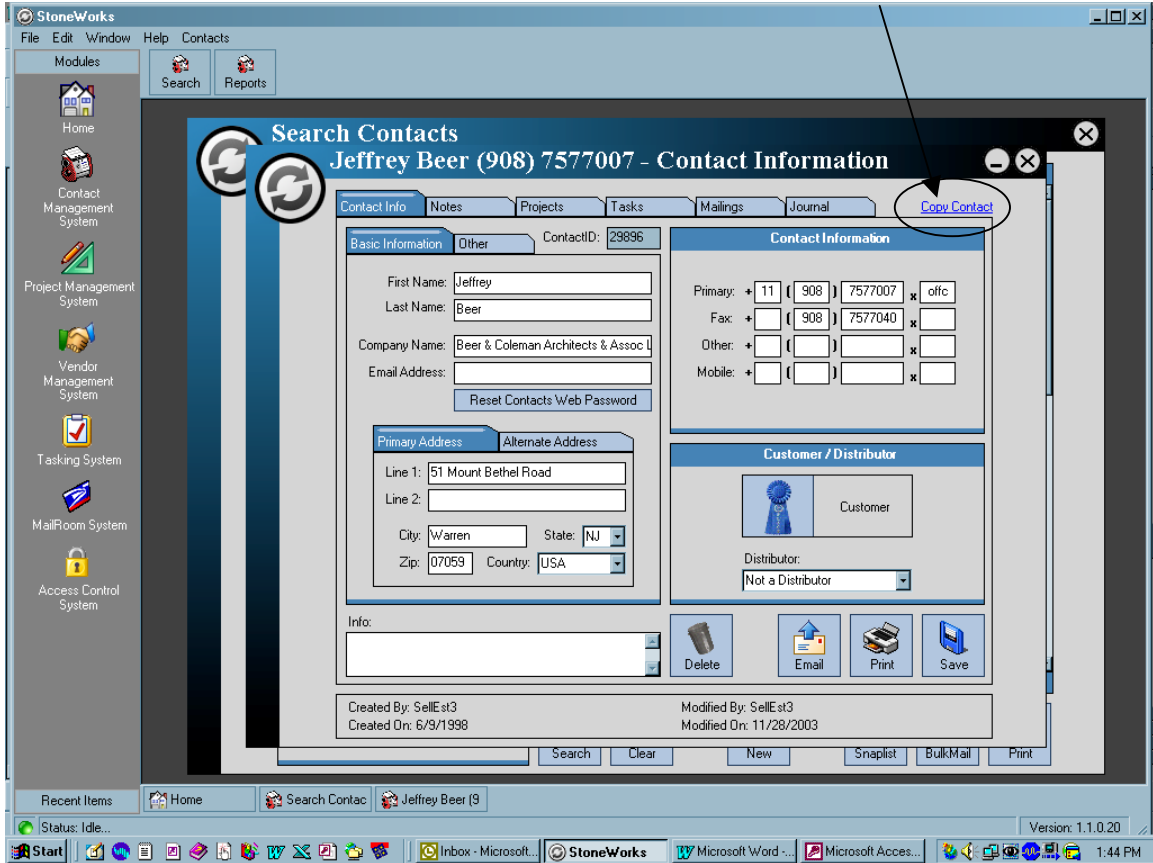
StoneWorks
File Edit Window Help Contacts
Modules
Search Reports
Home
Contact Management System
Project Management System
Vendor Management System
Tasking System
MailRoom System
Access Control System

Search Contacts
Jeffrey Beer (908) 7577007 - Contact Information

Contact Info | Notes | Projects | Tasks | Mailings | Journal
Copy Contact

Basic Information | Other
ContactID: 29896
First Name: Jeffrey
Last Name: Beer
Company Name: Beer & Coleman Architects & Assoc L
Email Address:
Reset Contacts Web Password

Primary Address | Alternate Address
Line 1: 51 Mount Bethel Road
Line 2:
City: Warren State: NJ
Zip: 07059 Country: USA

Contact Information
Primary: + 11 ( 908 ) 7577007 x offc
Fax: + ( 908 ) 7577040 x
Other: + ( ) x
Mobile: + ( ) x

Customer / Distributor
Customer
Distributor:
Not a Distributor

Info:
Delete Email Print Save

Created By: SellEst3
Created On: 6/9/1998
Modified By: SellEst3
Modified On: 11/28/2003

Search Clear New Snaplist BulkMail Print

Recent Items
Home | Search Contac | Jeffrey Beer (9
Status: Idle...
Version: 1.1.0.20
Start | Inbox - Microsoft... | StoneWorks | Microsoft Word -... | Microsoft Acces... | 1:44 PM